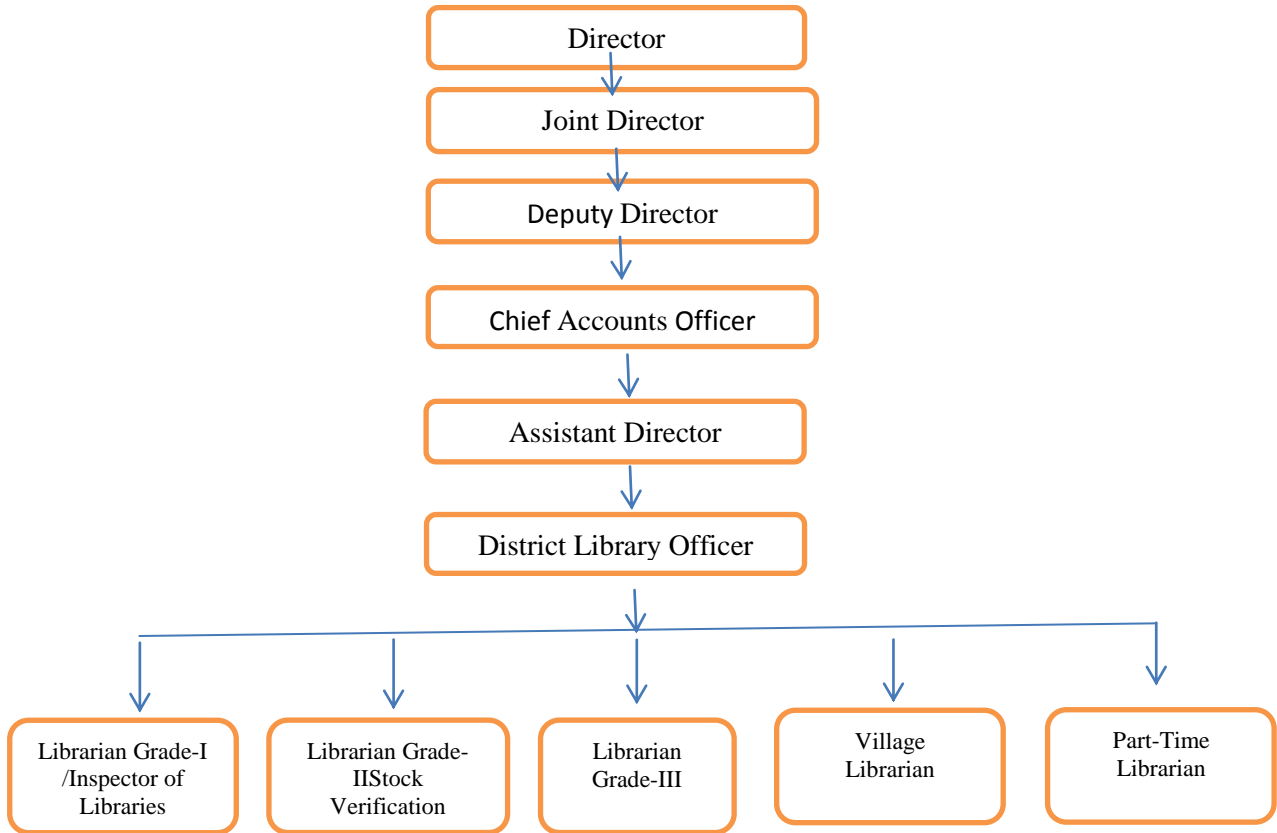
Director

Joint Director

Deputy Director

Chief Accounts Officer

Assistant Director

District Library Officer

Librarian Grade-I /Inspector of Libraries

Librarian Grade-IIStock Verification

Librarian Grade-III

Village Librarian

Part-Time Librarian